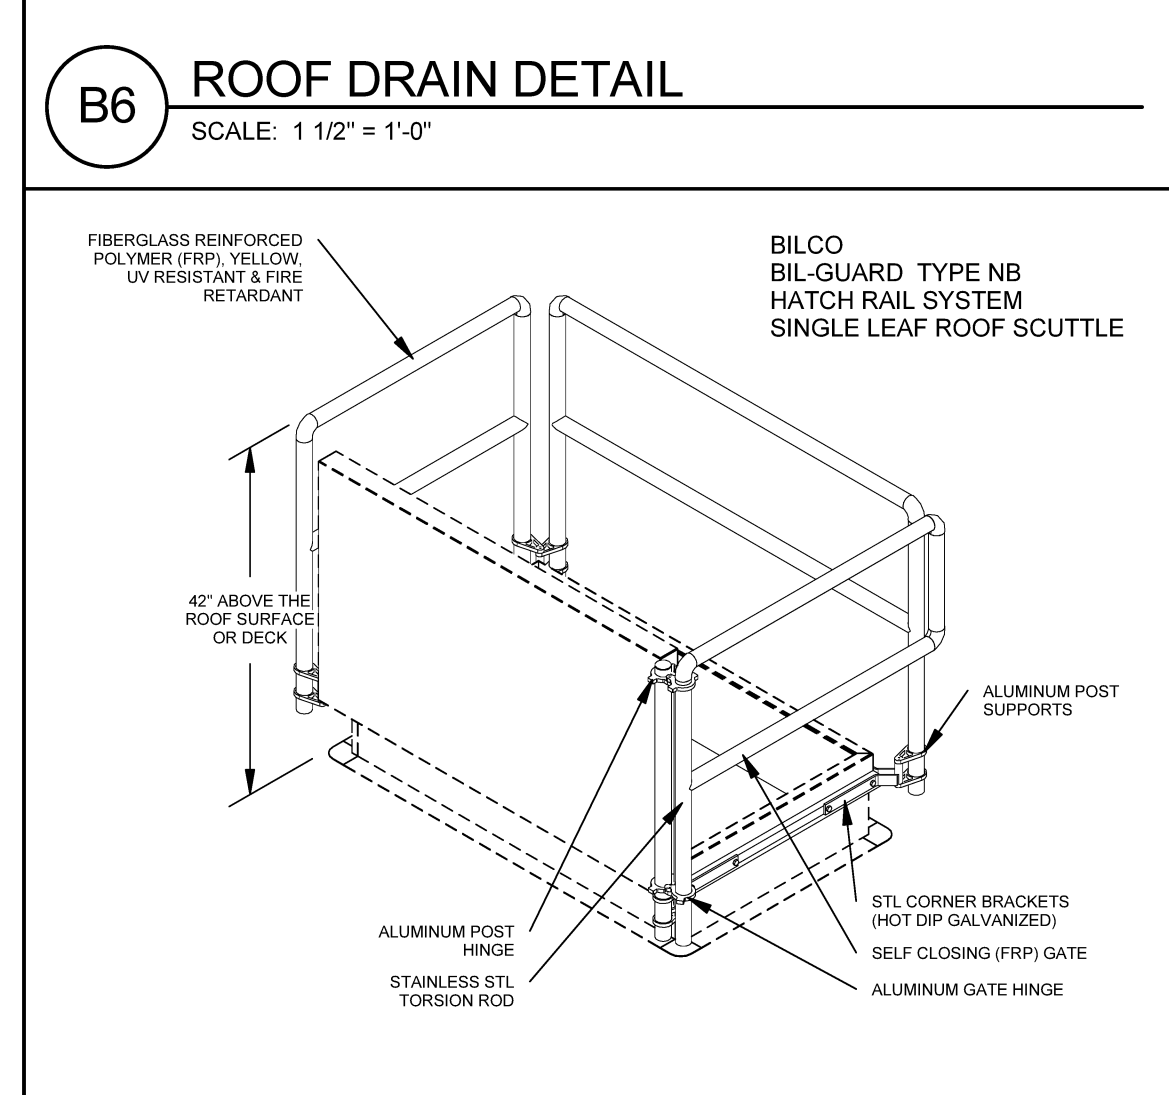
B6

ROOF DRAIN DETAIL

SCALE: 1 1/2" = 1'-0"

FIBERGLASS REINFORCED POLYMER (FRP), YELLOW, UV RESISTANT & FIRE RETARDANT

BILCO
BIL-GUARD TYPE NB
HATCH RAIL SYSTEM
SINGLE LEAF ROOF SCUTTLE

42" ABOVE THE ROOF SURFACE OR DECK

ALUMINUM POST SUPPORTS

STL CORNER BRACKETS (HOT DIP GALVANIZED)

ALUMINUM POST HINGE

SELF CLOSING (FRP) GATE

STAINLESS STL TORSION ROD

ALUMINUM GATE HINGE